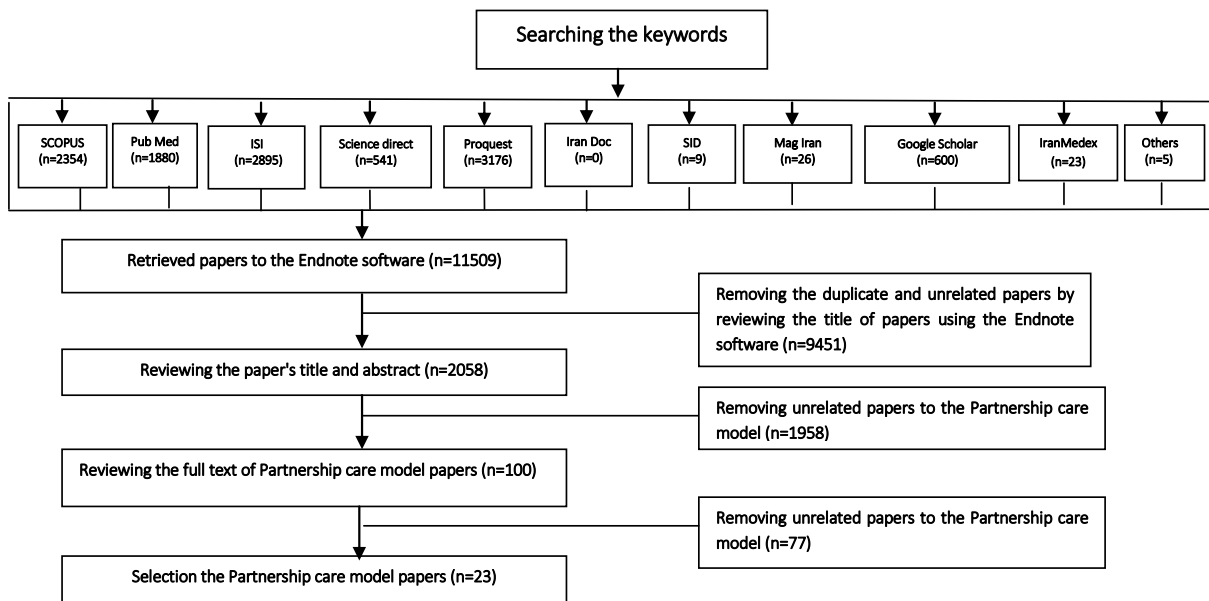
Searching the keywords

SCOPUS (n=2354)

Pub Med (n=1880)

ISI (n=2895)

Science direct (n=541)

Proquest (n=3176)

Iran Doc (n=0)

SID (n=9)

Mag Iran (n=26)

Google Scholar (n=600)

IranMedex (n=23)

Others (n=5)

Retrieved papers to the Endnote software (n=11509)

Removing the duplicate and unrelated papers by reviewing the title of papers using the Endnote software (n=9451)

Reviewing the paper's title and abstract (n=2058)

Removing unrelated papers to the Partnership care model (n=1958)

Reviewing the full text of Partnership care model papers (n=100)

Removing unrelated papers to the Partnership care model (n=77)

Selection the Partnership care model papers (n=23)